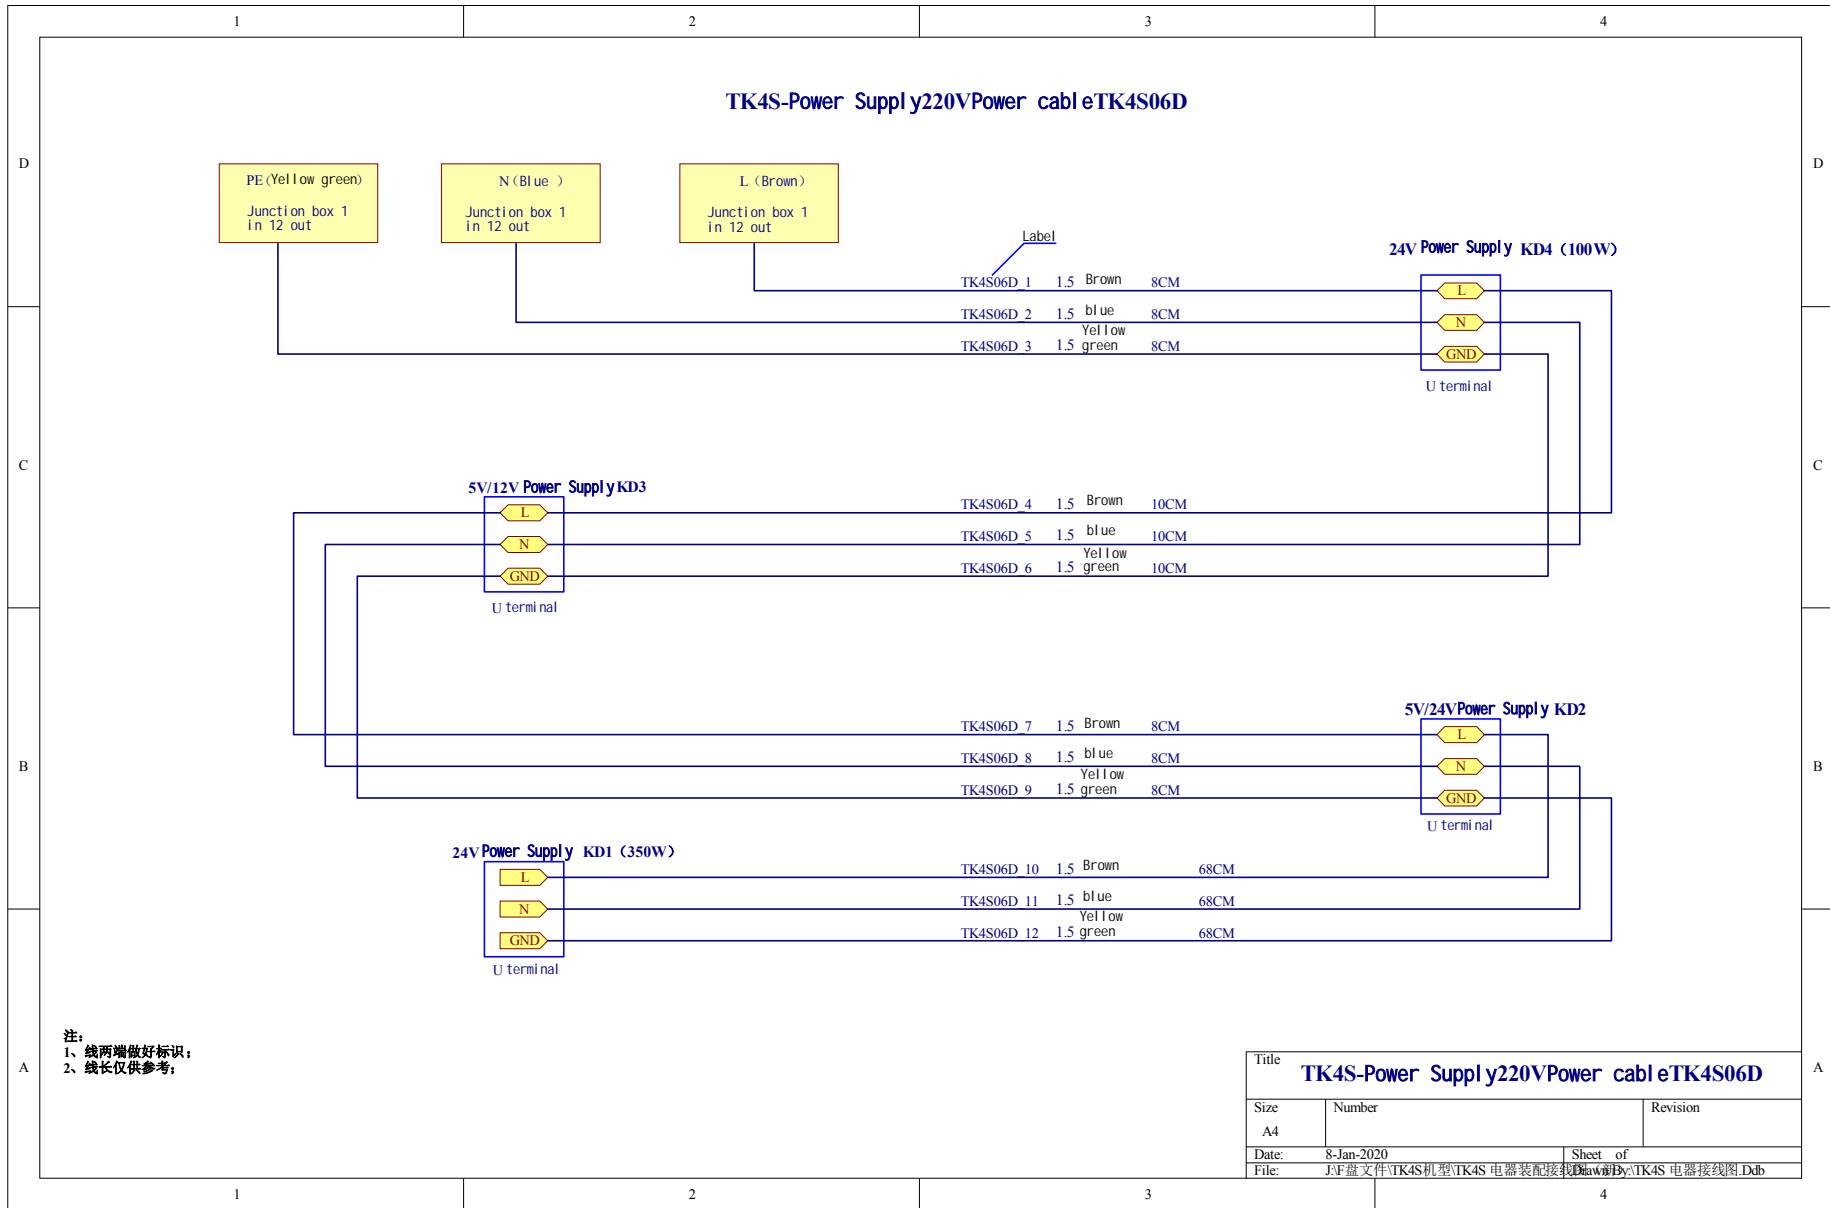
1 2 3 4

D

TK4S-Power Supply220VPower cableTK4S06D

PE(Yellow green)
Junction box 1
in 12 out

N(Blue )
Junction box 1
in 12 out

L (Brown)
Junction box 1
in 12 out

Label

24V Power Supply KD4 (100W)

TK4S06D_1 1.5 Brown 8CM
TK4S06D_2 1.5 blue 8CM
TK4S06D_3 1.5 Yellow green 8CM

L
N
GND
U terminal

C

5V/12V Power Supply KD3

TK4S06D_4 1.5 Brown 10CM
TK4S06D_5 1.5 blue 10CM
TK4S06D_6 1.5 Yellow green 10CM

L
N
GND
U terminal

B

5V/24V Power Supply KD2

TK4S06D_7 1.5 Brown 8CM
TK4S06D_8 1.5 blue 8CM
TK4S06D_9 1.5 Yellow green 8CM

L
N
GND
U terminal

24V Power Supply KD1 (350W)

TK4S06D_10 1.5 Brown 68CM
TK4S06D_11 1.5 blue 68CM
TK4S06D_12 1.5 Yellow green 68CM

L
N
GND
U terminal

A

注:
1、线两端做好标识;
2、线长仅供参考;

Title
TK4S-Power Supply220VPower cableTK4S06D
Size Number Revision
A4
Date: 8-Jan-2020 Sheet of
File: J:\F盘文件\TK4S机型\TK4S 电器装配接线图.(旧)\Drawn By:\TK4S 电器接线图.Ddb

1 2 3 4